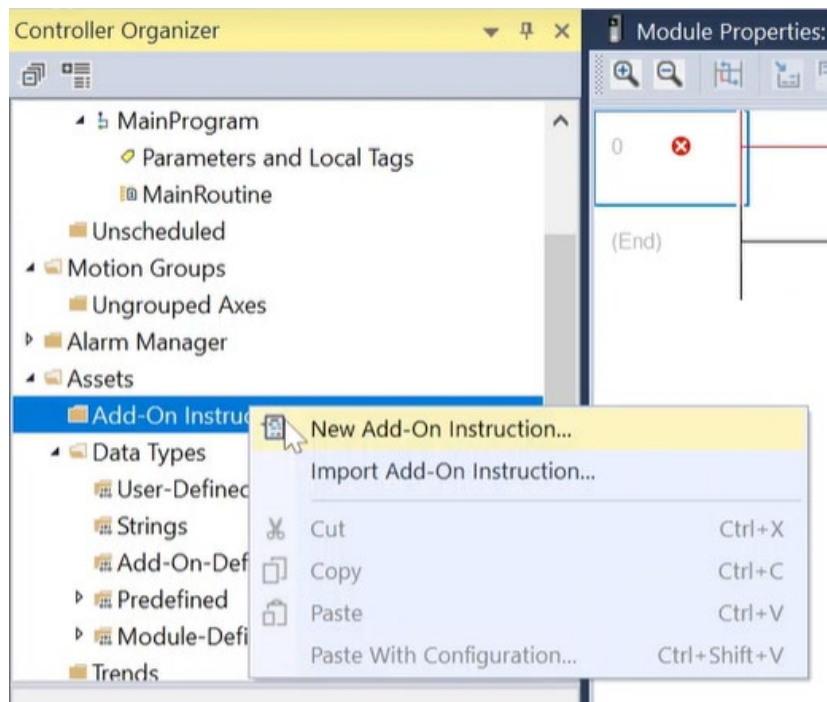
Controller Organizer

MainProgram
Parameters and Local Tags
MainRoutine
Unscheduled
Motion Groups
Ungrouped Axes
Alarm Manager
Assets
Add-On Instruc
Data Types
User-Definec
Strings
Add-On-Def
Predefined
Module-Defi
Trends

Module Properties:

0

(End)

New Add-On Instruction...
Import Add-On Instruction...
Cut Ctrl+X
Copy Ctrl+C
Paste Ctrl+V
Paste With Configuration... Ctrl+Shift+V